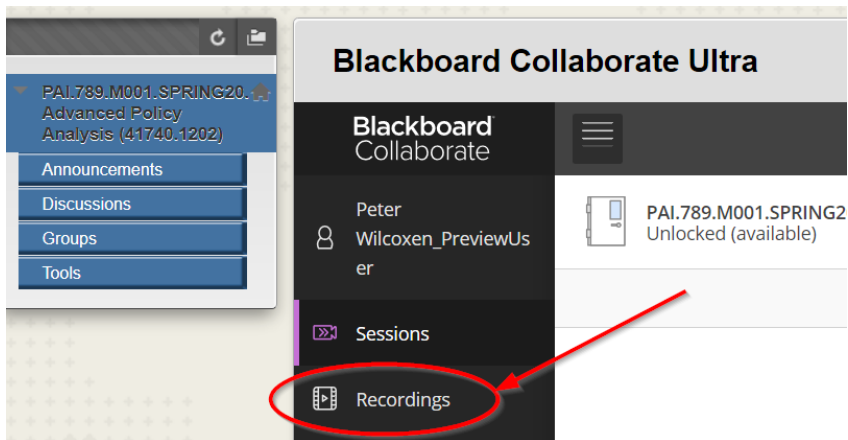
PAI.789.M001.SPRING20. Advanced Policy Analysis (41740.1202)

Announcements

Discussions

Groups

Tools

Blackboard Collaborate Ultra

Blackboard Collaborate

Peter Wilcoxen_PreviewUser

Sessions

Recordings

PAI.789.M001.SPRING2

Unlocked (available)